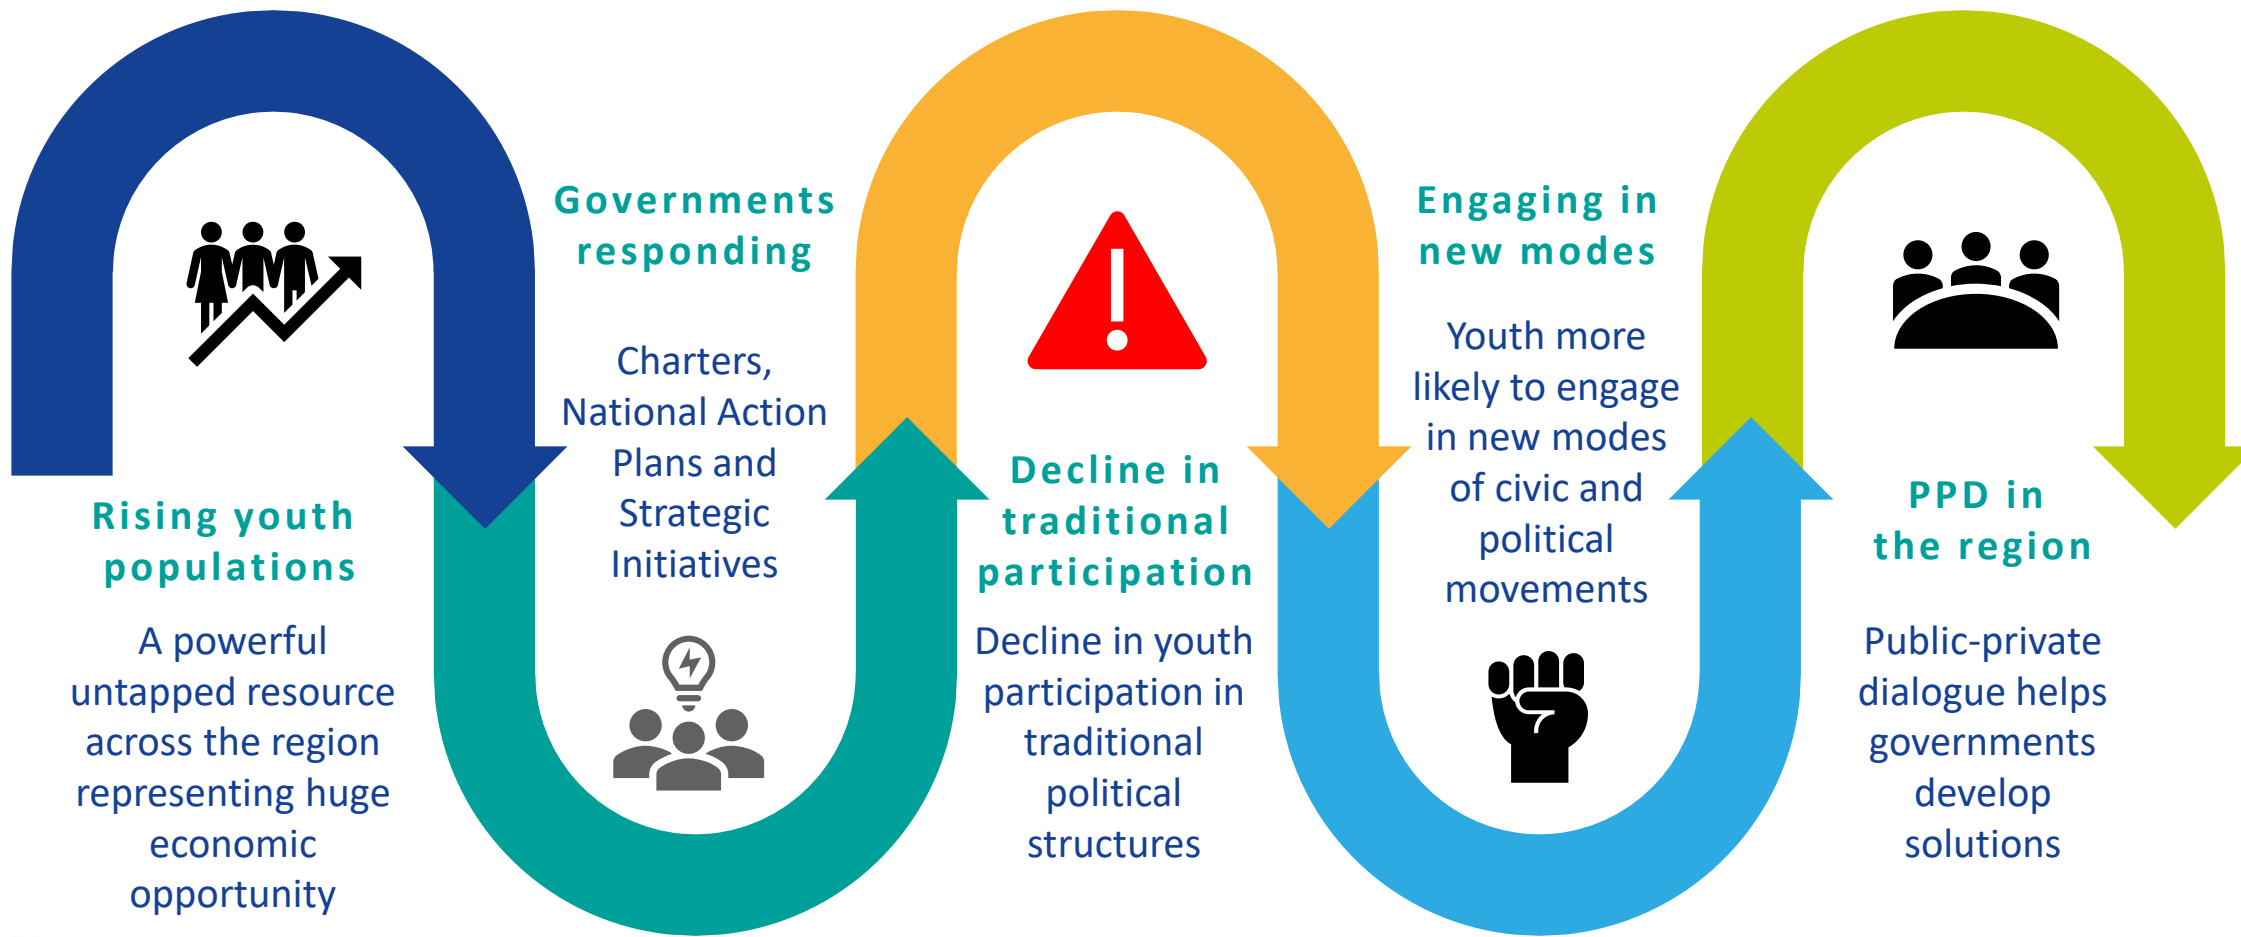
Rising youth populations

A powerful untapped resource across the region representing huge economic opportunity

Governments responding

Charters, National Action Plans and Strategic Initiatives

Decline in traditional participation

Decline in youth participation in traditional political structures

Engaging in new modes

Youth more likely to engage in new modes of civic and political movements

PPD in the region

Public-private dialogue helps governments develop solutions